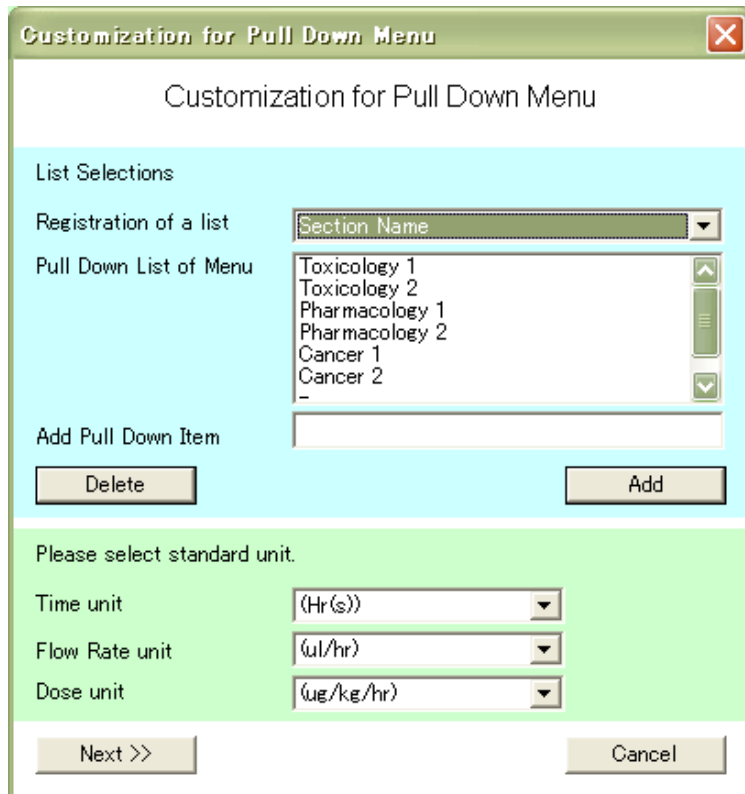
Customization for Pull Down Menu

Customization for Pull Down Menu

List Selections

Registration of a list
Section Name

Pull Down List of Menu
Toxicology 1
Toxicology 2
Pharmacology 1
Pharmacology 2
Cancer 1
Cancer 2

Add Pull Down Item

Delete

Add

Please select standard unit.

Time unit
(Hr(s))

Flow Rate unit
(ul/hr)

Dose unit
(ug/kg/hr)

Next >>

Cancel